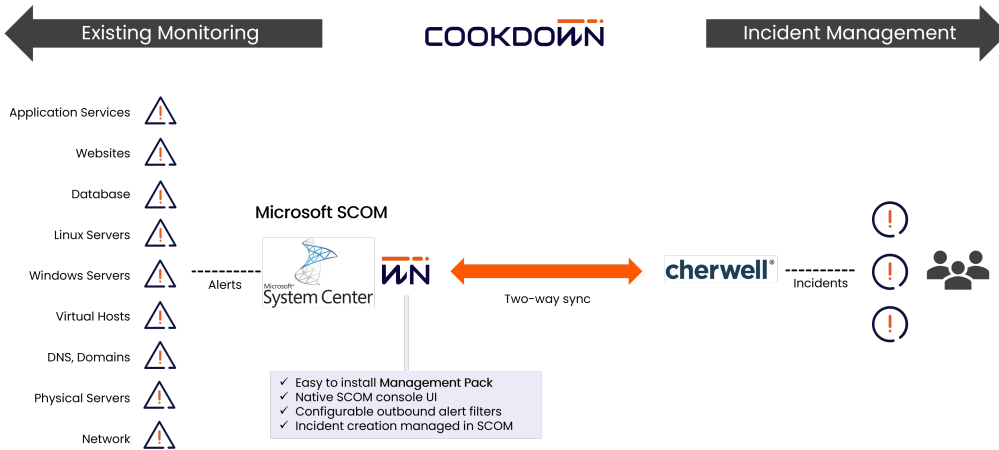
Existing Monitoring

COOKDOWN

Incident Management

Application Services

Websites

Database

Linux Servers

Windows Servers

Virtual Hosts

DNS, Domains

Physical Servers

Network

Microsoft SCOM

Alerts

Microsoft System Center

Two-way sync

cherwell®

Incidents

✓ Easy to install Management Pack
✓ Native SCOM console UI
✓ Configurable outbound alert filters
✓ Incident creation managed in SCOM